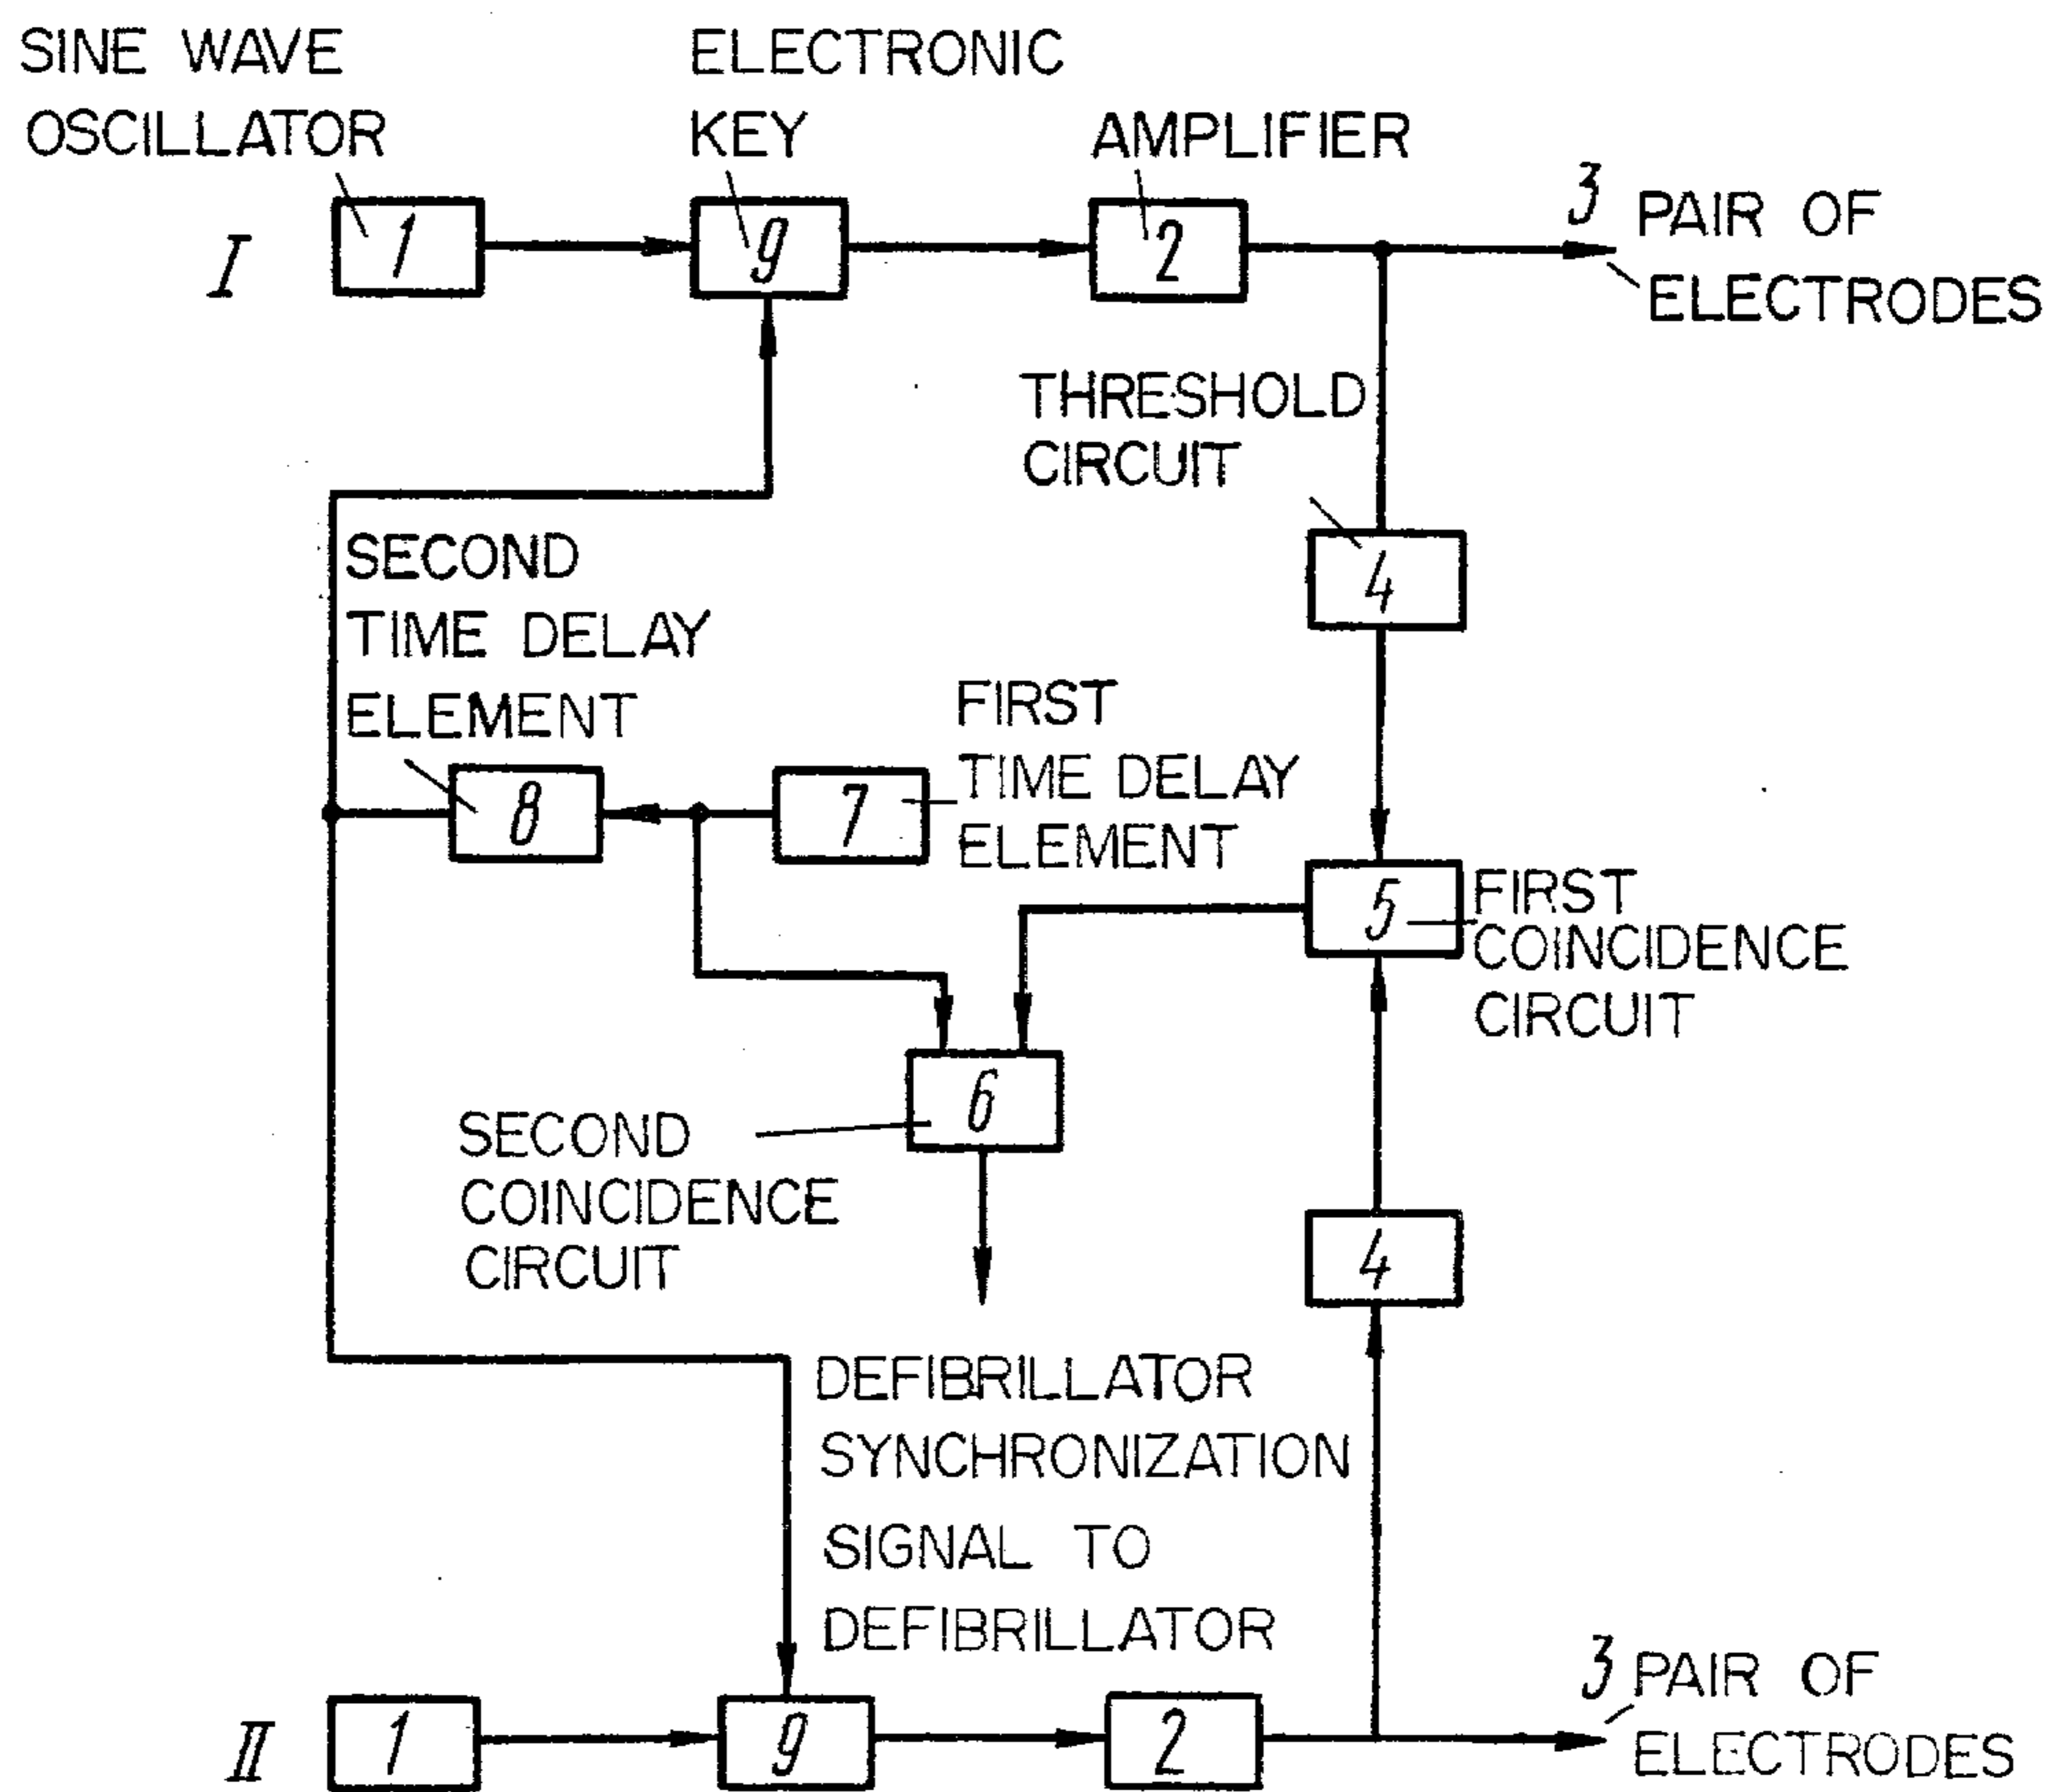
SINE WAVE OSCILLATOR

ELECTRONIC KEY

AMPLIFIER

I

1

9

2

3 PAIR OF ELECTRODES

THRESHOLD CIRCUIT

4

SECOND TIME DELAY ELEMENT

FIRST TIME DELAY ELEMENT

8

7

5

FIRST COINCIDENCE CIRCUIT

6

SECOND COINCIDENCE CIRCUIT

4

DEFIBRILLATOR SYNCHRONIZATION SIGNAL TO DEFIBRILLATOR

3 PAIR OF ELECTRODES

II

1

9

2